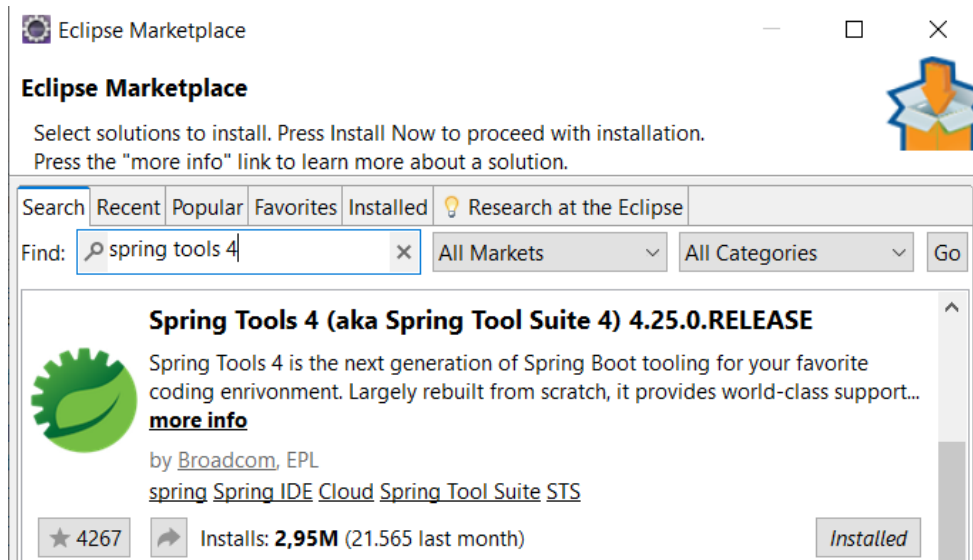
Eclipse Marketplace

Eclipse Marketplace

Select solutions to install. Press Install Now to proceed with installation.
Press the "more info" link to learn more about a solution.

Search Recent Popular Favorites Installed Research at the Eclipse

Find: spring tools 4 All Markets All Categories Go

Spring Tools 4 (aka Spring Tool Suite 4) 4.25.0.RELEASE

Spring Tools 4 is the next generation of Spring Boot tooling for your favorite coding enrivonment. Largely rebuilt from scratch, it provides world-class support... more info

by Broadcom, EPL

spring Spring IDE Cloud Spring Tool Suite STS

4267 Installs: 2,95M (21.565 last month) Installed